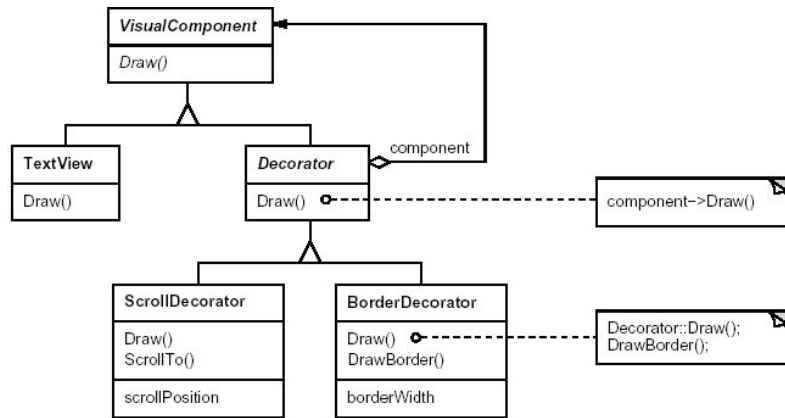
VisualComponent

Draw()

TextView

Draw()

Decorator

Draw()

component

component->Draw()

ScrollDecorator

Draw()
ScrollTo()

scrollPosition

BorderDecorator

Draw()
DrawBorder()

borderWidth

Decorator::Draw();
DrawBorder();